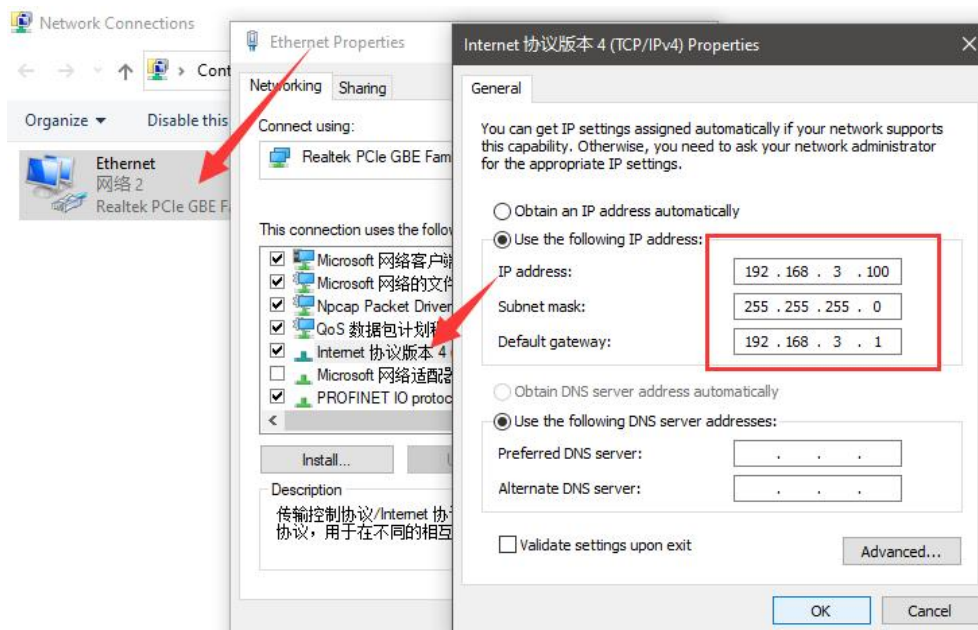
Network Connections

Cont

Organize ▾ Disable this

Ethernet
网络 2
Realtek PCIe GBE F

Ethernet Properties

Networking Sharing

Connect using:

Realtek PCIe GBE Fam

This connection uses the follo

Microsoft 网络客户端
Microsoft 网络的文件
Npcap Packet Driver
QoS 数据包计划程
Internet 协议版本 4
Microsoft 网络适配器
PROFINET IO protoc

Install...

Description

传输控制协议/Internet 协
协议，用于在不同的相互

Internet 协议版本 4 (TCP/IPv4) Properties

General

You can get IP settings assigned automatically if your network supports this capability. Otherwise, you need to ask your network administrator for the appropriate IP settings.

Obtain an IP address automatically

Use the following IP address:

IP address: 192 . 168 . 3 . 100

Subnet mask: 255 . 255 . 255 . 0

Default gateway: 192 . 168 . 3 . 1

Obtain DNS server address automatically

Use the following DNS server addresses:

Preferred DNS server: . . .

Alternate DNS server: . . .

Validate settings upon exit

Advanced...

OK Cancel